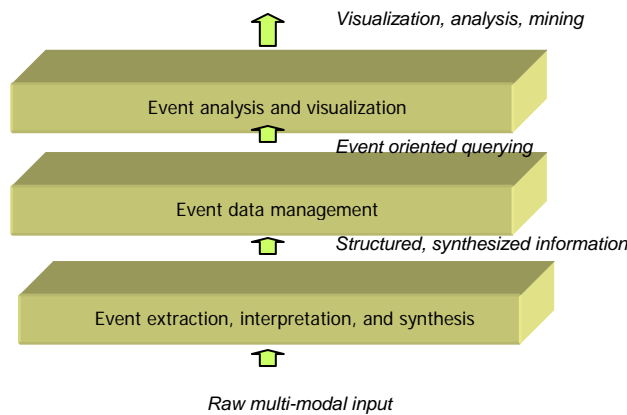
Visualization, analysis, mining

Event analysis and visualization

Event oriented querying

Event data management

Structured, synthesized information

Event extraction, interpretation, and synthesis

Raw multi-modal input